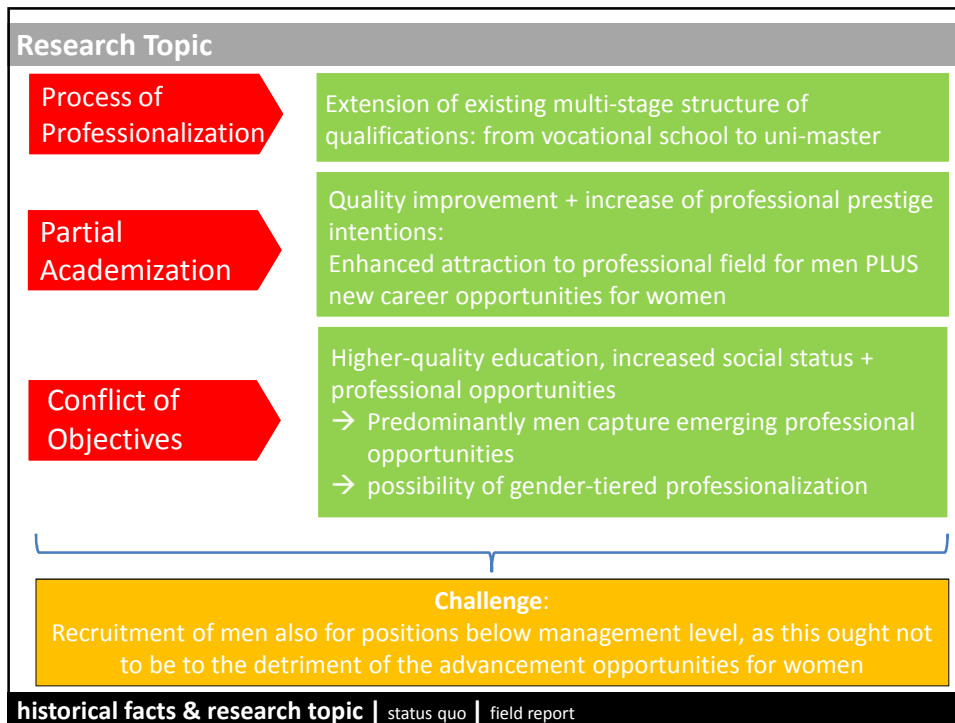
Research Topic

Process of Professionalization

Extension of existing multi-stage structure of qualifications: from vocational school to uni-master

Partial Academization

Quality improvement + increase of professional prestige intentions:
Enhanced attraction to professional field for men PLUS new career opportunities for women

Conflict of Objectives

Higher-quality education, increased social status + professional opportunities
→ Predominantly men capture emerging professional opportunities
→ possibility of gender-tiered professionalization

Challenge:
Recruitment of men also for positions below management level, as this ought not to be to the detriment of the advancement opportunities for women

historical facts & research topic | status quo | field report